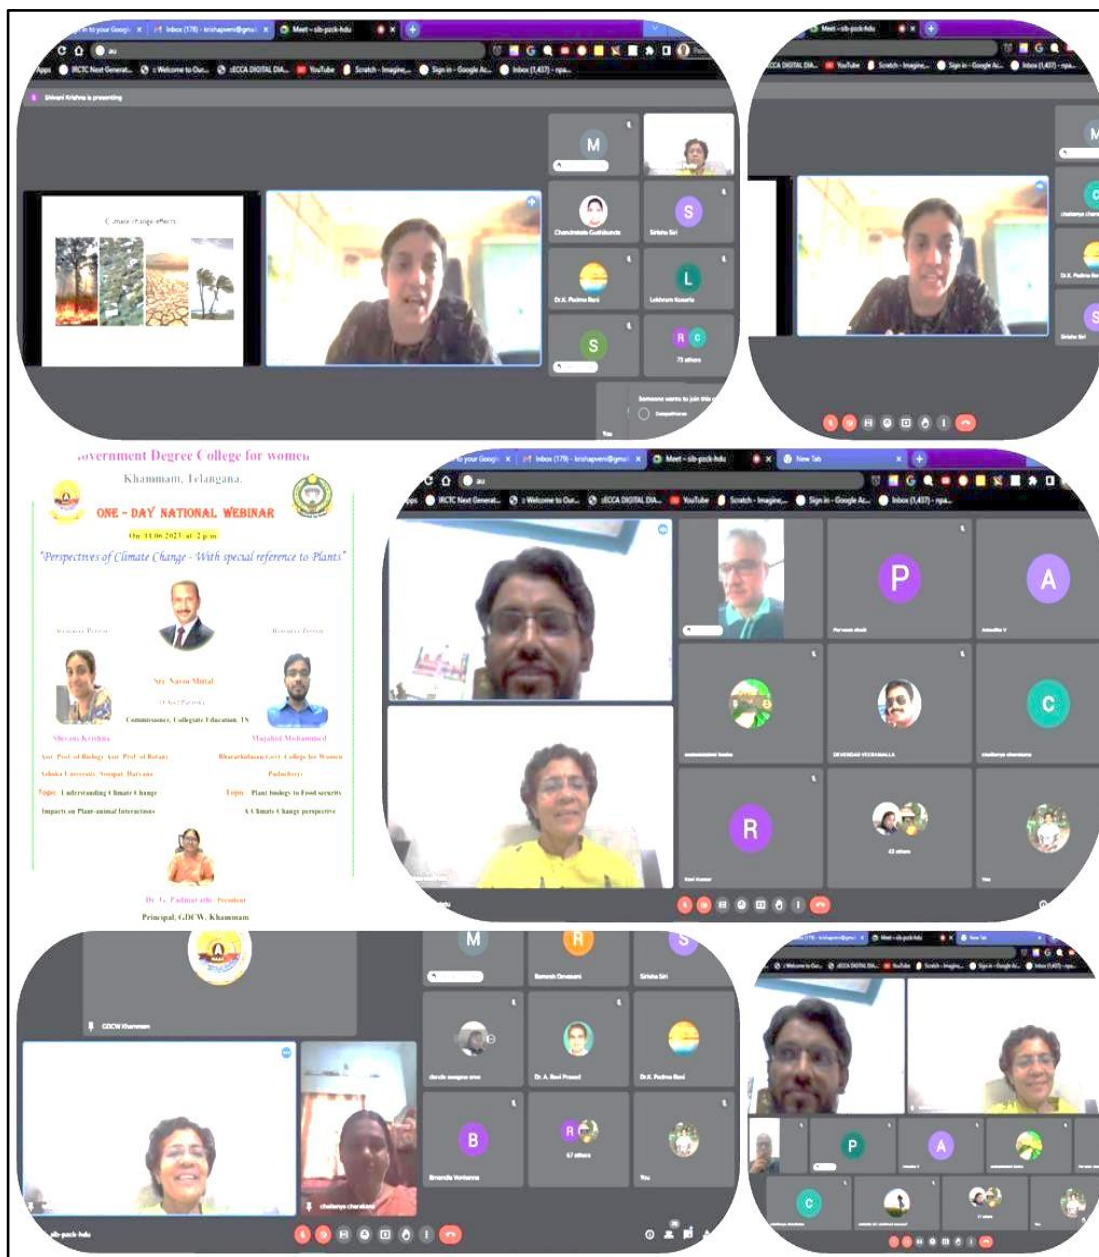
Meet - sib-pcck-hdu

Shivani Krishna is presenting

Climate change effects

M

S

L

S

R C

Chandrakala Guntakunda

Sirisha Siri

Dr.K. Padma Rani

Lakshman Kusarla

75 others

You

...overnment Degree College for women

Khammam, Telangana.

ONE - DAY NATIONAL WEBINAR

On 31.06.2023 at 2 pm

"Perspectives of Climate Change - With special reference to Plants"

Resource Person

Resource Person

Sri. Navin Mittal

Chief Patron

Commissioner, Collegiate Education, TS

Shivani Krishna

Asst. Prof. of Biology

Ashoka University, Sonipat, Haryana

Topic: Understanding Climate Change Impacts on Plant-animal Interactions

Mujahid Mohammed

Asst. Prof. of Botany

Bharathidasan Govt. College for Women Puducherry

Topic: Plant biology to Food security A Climate Change perspective

Dr. G. Padmavathi - President

Principal, GDCW, Khammam

Meet - sib-pcck-hdu

New Tab

P

A

C

R

Parvana shaik

Anusha V

DEVENDAR VEERAMALLA

chaitanya charakana

Ravi Kumar

43 others

You

M

R

S

Ramesh Devasani

Sirisha Siri

GDCW Khammam

Dr. A. Ravi Prasad

Dr.K. Padma Rani

B

R

Bhavana Vontanna

67 others

You

chaitanya charakana

sib-pcck-hdu

P

A

C